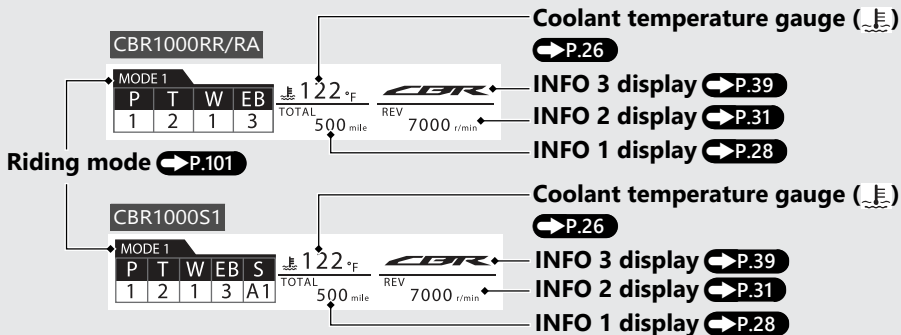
CBR1000RR/RA

MODE 1

| P | T | W | EB |
|---|---|---|---|
| 1 | 2 | 1 | 3 |

122 °F

TOTAL 500 mile

REV 7000 r/min

Coolant temperature gauge ( ) P.26

INFO 3 display P.39

INFO 2 display P.31

INFO 1 display P.28

Riding mode P.101

CBR1000S1

MODE 1

| P | T | W | EB | S |
|---|---|---|---|---|
| 1 | 2 | 1 | 3 | A1 |

122 °F

TOTAL 500 mile

REV 7000 r/min

Coolant temperature gauge ( ) P.26

INFO 3 display P.39

INFO 2 display P.31

INFO 1 display P.28